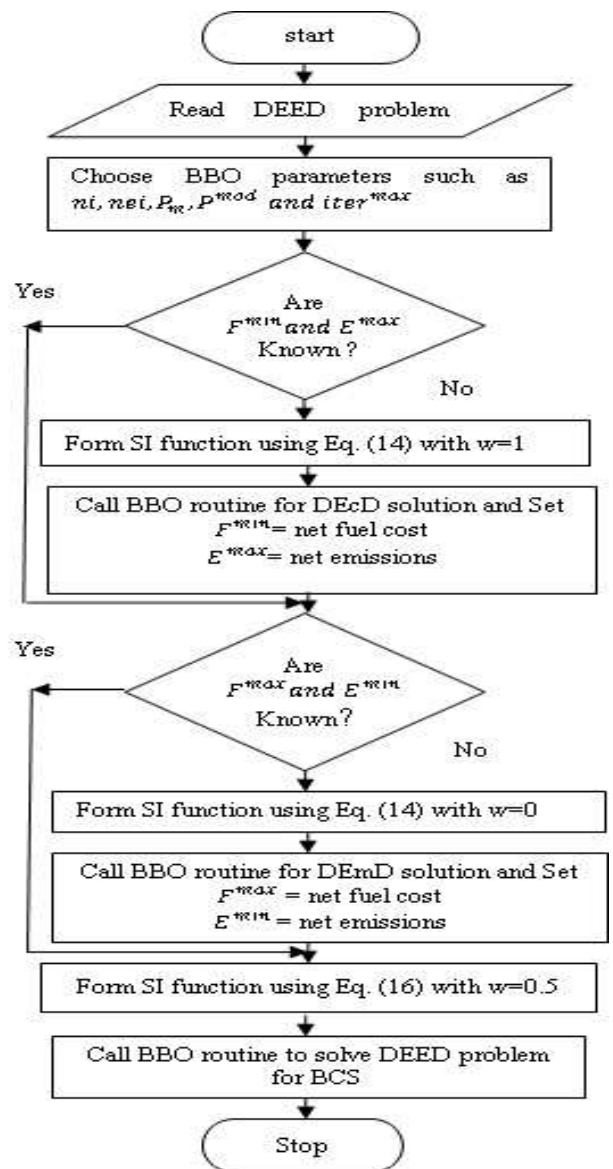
start

Read DEED problem

Choose BBO parameters such as $ni, nei, P_m, P^{mod}$ and $iter^{max}$

Yes

Are $F^{min}$ and $E^{max}$ Known?

No

Form SI function using Eq. (14) with w=1

Call BBO routine for DEcD solution and Set
$F^{min}$= net fuel cost
$E^{max}$= net emissions

Yes

Are $F^{max}$ and $E^{min}$ Known?

No

Form SI function using Eq. (14) with w=0

Call BBO routine for DEmD solution and Set
$F^{max}$ = net fuel cost
$E^{min}$ = net emissions

Form SI function using Eq. (16) with w=0.5

Call BBO routine to solve DEED problem for BCS

Stop